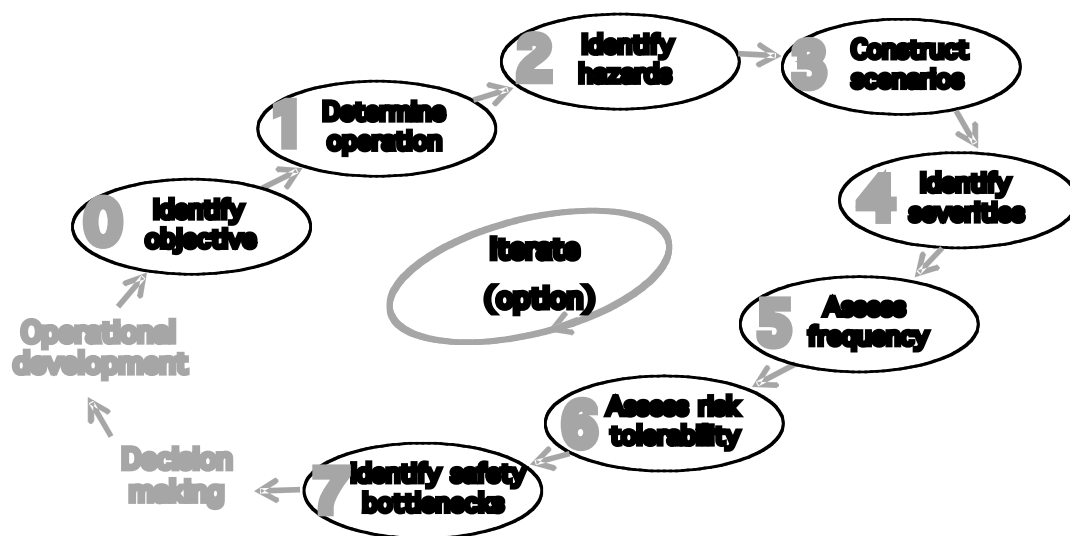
0 Identify objective

1 Determine operation

2 Identify hazards

3 Construct scenarios

4 Identify severities

5 Assess frequency

6 Assess risk tolerability

7 Identify safety bottlenecks

Iterate (option)

Decision making

Operational development